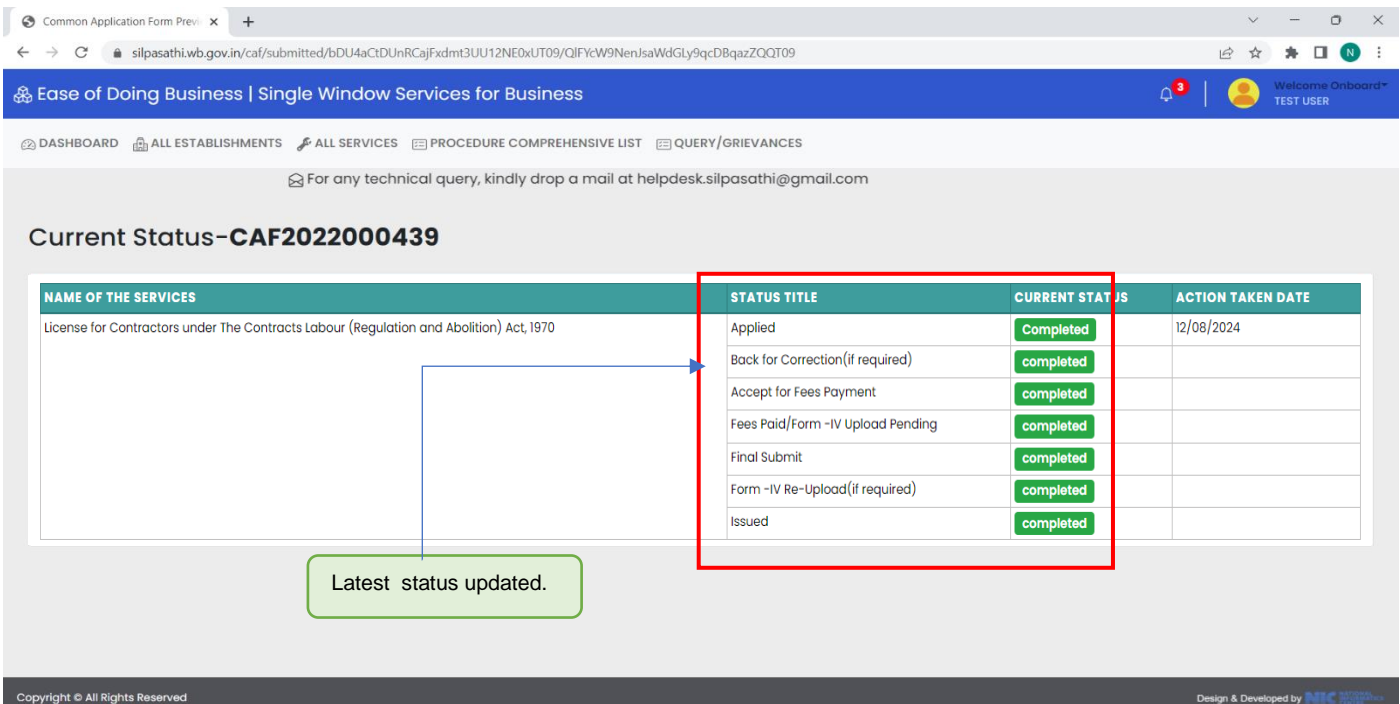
Common Application Form Previ ×
+

silpasathi.wb.gov.in/caf/submitted/bDU4aCtDUnRCajFxdmt3UU12NE0xUT09/QlFYcW9NenJsaWdGLy9qcDBqazZQQT09

N

Ease of Doing Business | Single Window Services for Business

3

Welcome Onboard
TEST USER

DASHBOARD ALL ESTABLISHMENTS ALL SERVICES PROCEDURE COMPREHENSIVE LIST QUERY/GRIEVANCES

For any technical query, kindly drop a mail at helpdesk.silpasathi@gmail.com

Current Status-CAF2022000439

| NAME OF THE SERVICES | STATUS TITLE | CURRENT STATUS | ACTION TAKEN DATE |
|---|---|---|---|
| License for Contractors under The Contracts Labour (Regulation and Abolition) Act, 1970 | Applied | Completed | 12/08/2024 |
| | Back for Correction(if required) | completed | |
| | Accept for Fees Payment | completed | |
| | Fees Paid/Form -IV Upload Pending | completed | |
| | Final Submit | completed | |
| | Form -IV Re-Upload(if required) | completed | |
| | Issued | completed | |

Latest status updated.

Copyright © All Rights Reserved

Design & Developed by NIC